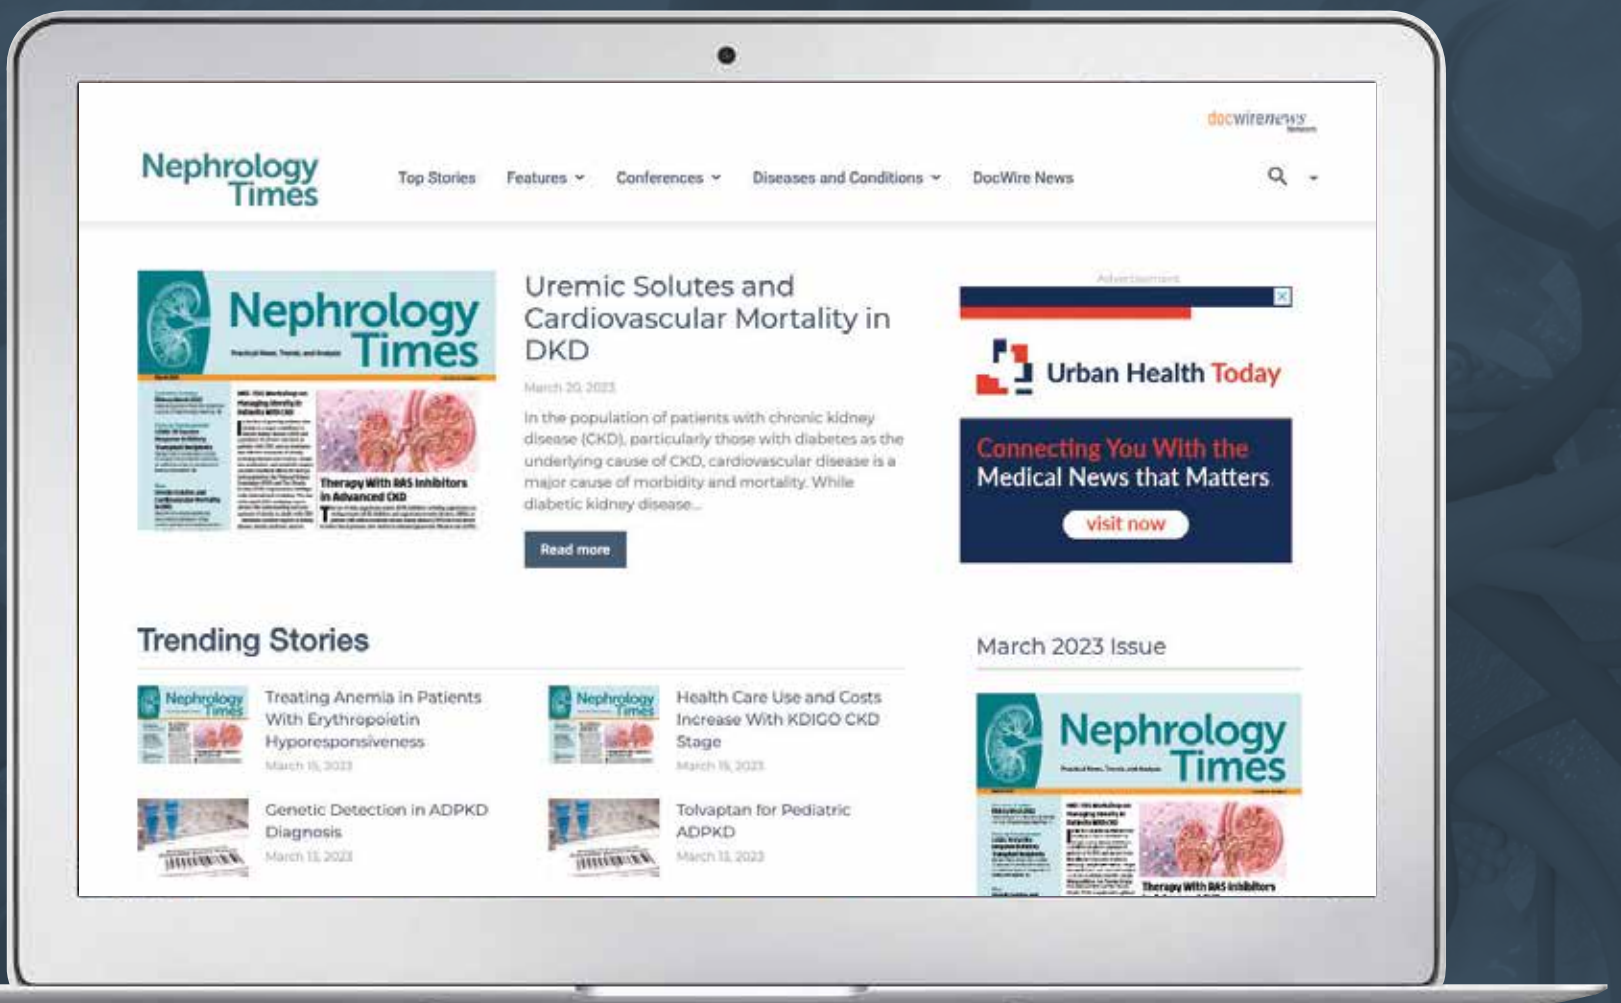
docwirenews

Nephrology Times

Top Stories Features Conferences Diseases and Conditions DocWire News

Nephrology Times

Therapy With RAS Inhibitors in Advanced CKD

Uremic Solutes and Cardiovascular Mortality in DKD

March 20, 2023

In the population of patients with chronic kidney disease (CKD), particularly those with diabetes as the underlying cause of CKD, cardiovascular disease is a major cause of morbidity and mortality. While diabetic kidney disease...

Read more

Advertisement

Urban Health Today

Connecting You With the Medical News that Matters

visit now

Trending Stories

Treating Anemia in Patients With Erythropoietin Hyporesponsiveness

March 15, 2023

Health Care Use and Costs Increase With KDIGO CKD Stage

March 15, 2023

Genetic Detection in ADPKD Diagnosis

March 13, 2023

Tolvaptan for Pediatric ADPKD

March 13, 2023

March 2023 Issue

Nephrology Times

Therapy With RAS Inhibitors